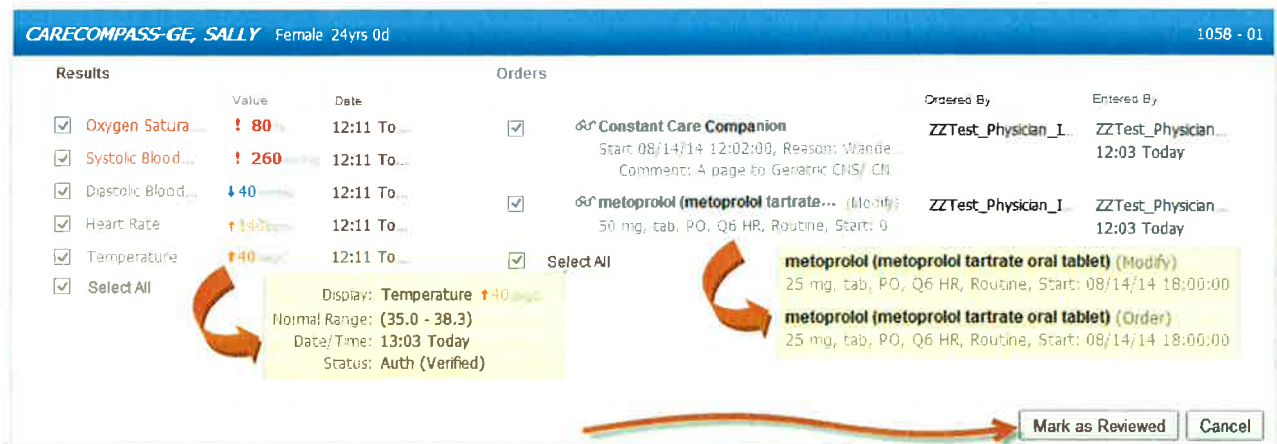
CARECOMPASS-GE, SALLY Female 24yrs 0d

1058 - 01

Results

| | Value | Date |
|---|---|---|
| Oxygen Satura... | ! 80 | 12:11 To... |
| Systolic Blood... | ! 260 | 12:11 To... |
| Diastolic Blood... | ↓40 | 12:11 To... |
| Heart Rate | ↑140 | 12:11 To... |
| Temperature | ↑40 | 12:11 To... |

Select All

Display: Temperature ↑40
Normal Range: (35.0 - 38.3)
Date/Time: 13:03 Today
Status: Auth (Verified)

Orders

| | | Ordered By | Entered By |
|---|---|---|---|
| | Constant Care Companion<br>Start: 08/14/14 12:02:00, Reason: Wande...<br>Comment: A page to Geriatric CNS/ CN | ZZTest_Physician_I... | ZZTest_Physician...<br>12:03 Today |
| | metoprolol (metoprolol tartrate... (Modify)<br>50 mg, tab, PO, Q6 HR, Routine, Start: 0 | ZZTest_Physician_I... | ZZTest_Physician...<br>12:03 Today |

Select All

metoprolol (metoprolol tartrate oral tablet) (Modify)
25 mg, tab, PO, Q6 HR, Routine, Start: 08/14/14 18:00:00

metoprolol (metoprolol tartrate oral tablet) (Order)
25 mg, tab, PO, Q6 HR, Routine, Start: 08/14/14 18:00:00

Mark as Reviewed Cancel